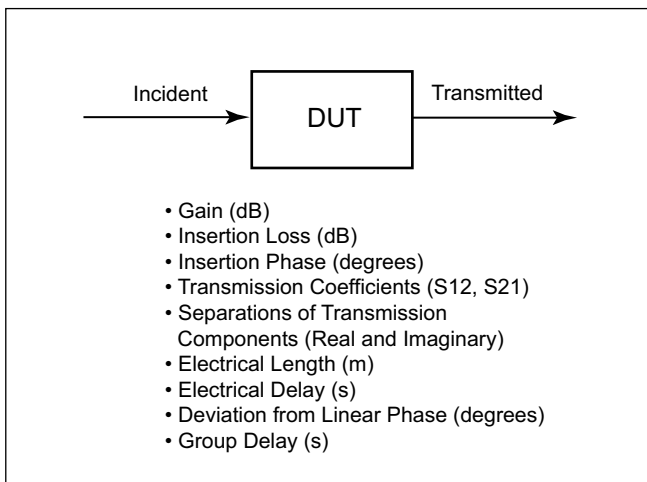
Incident

DUT

Transmitted

• Gain (dB)
• Insertion Loss (dB)
• Insertion Phase (degrees)
• Transmission Coefficients (S12, S21)
• Separations of Transmission Components (Real and Imaginary)
• Electrical Length (m)
• Electrical Delay (s)
• Deviation from Linear Phase (degrees)
• Group Delay (s)